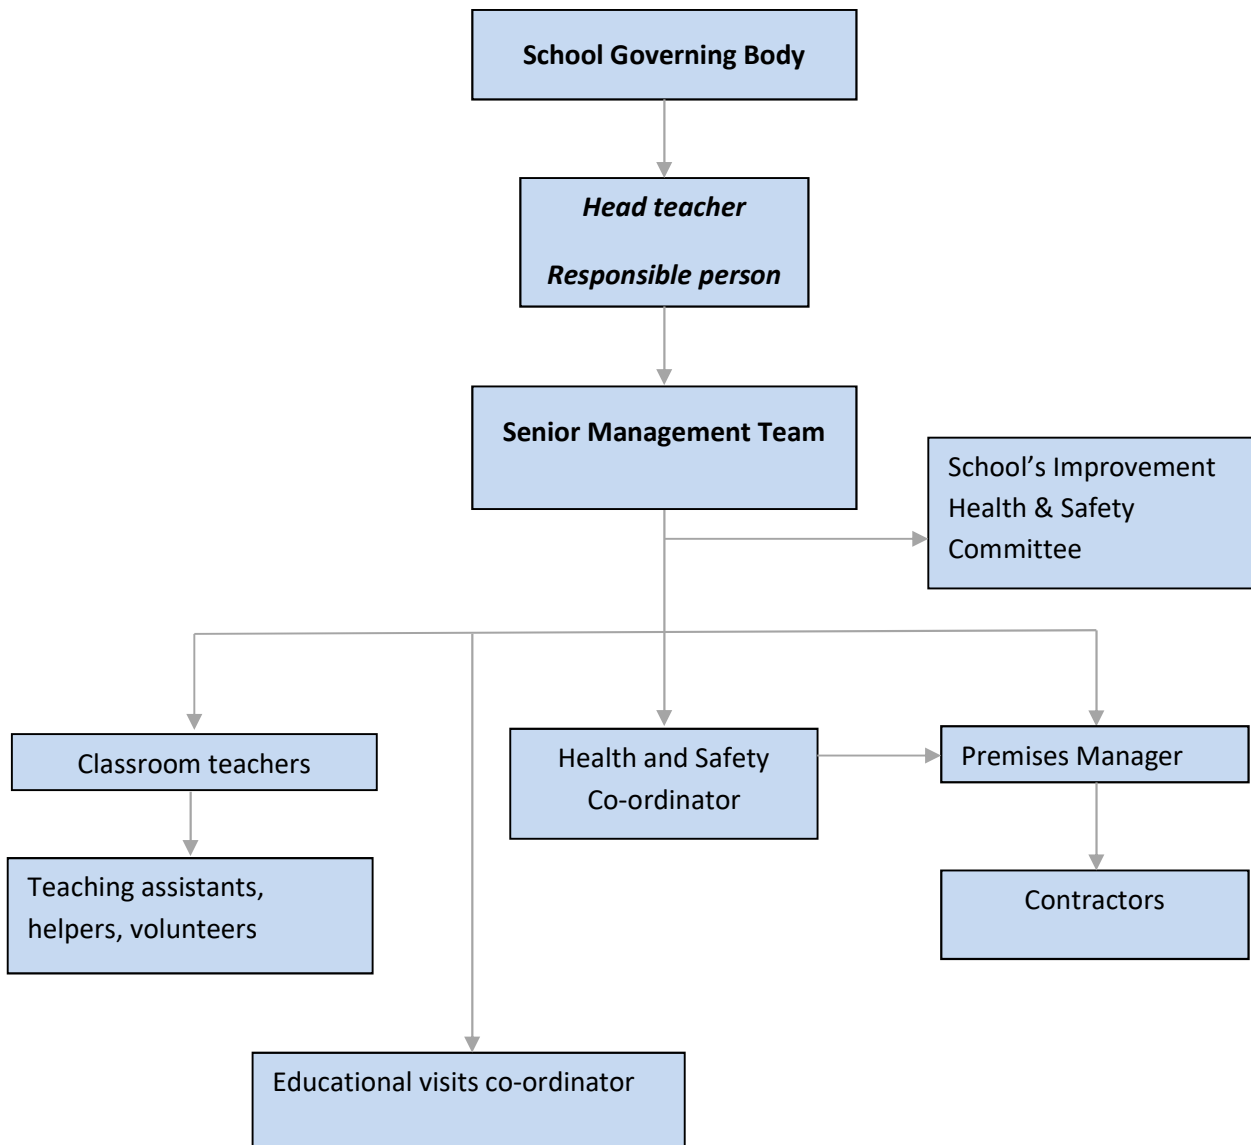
School Governing Body

Head teacher

Responsible person

Senior Management Team

School's Improvement Health & Safety Committee

Classroom teachers

Teaching assistants, helpers, volunteers

Health and Safety Co-ordinator

Premises Manager

Contractors

Educational visits co-ordinator